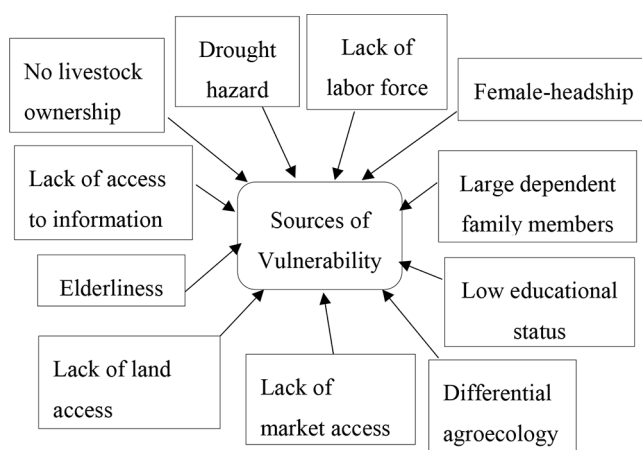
No livestock ownership

Drought hazard

Lack of labor force

Female-headship

Lack of access to information

Sources of Vulnerability

Large dependent family members

Elderliness

Low educational status

Lack of land access

Lack of market access

Differential agroecology